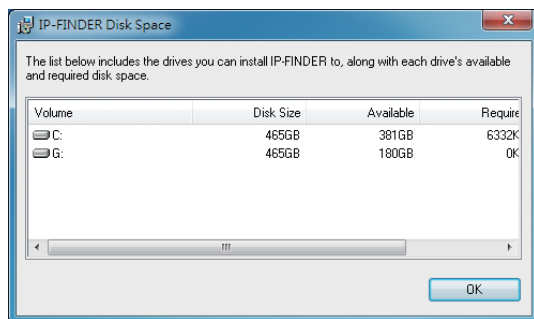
IP-FINDER Disk Space

The list below includes the drives you can install IP-FINDER to, along with each drive's available and required disk space.

| Volume | Disk Size | Available | Require |
|---|---|---|---|
| C: | 465GB | 381GB | 6332K |
| G: | 465GB | 180GB | 0K |

OK